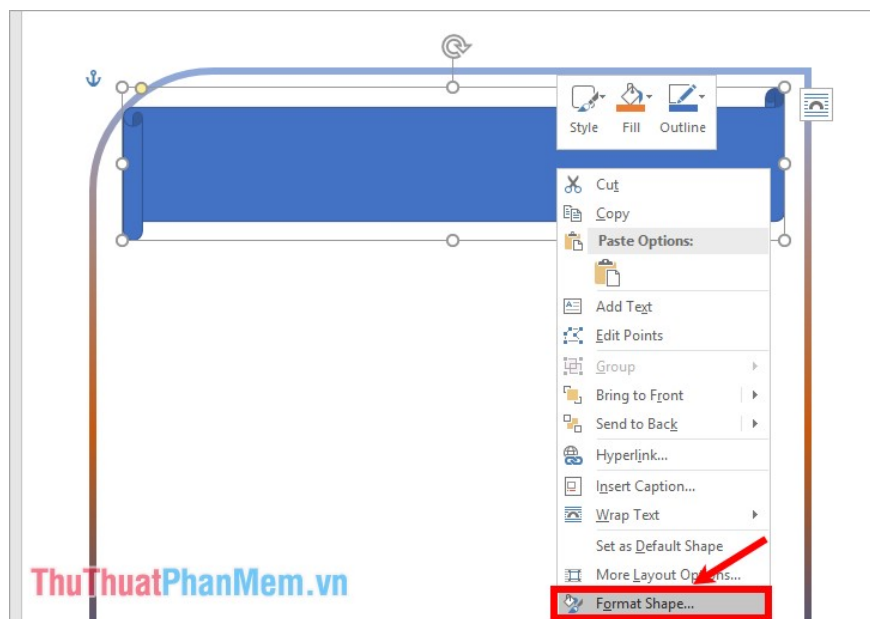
Style Fill Outline

Cut
Copy
Paste Options:
Add Text
Edit Points
Group
Bring to Front
Send to Back
Hyperlink...
Insert Caption...
Wrap Text
Set as Default Shape
More Layout Options...
Format Shape...

ThuThuatPhanMem.vn